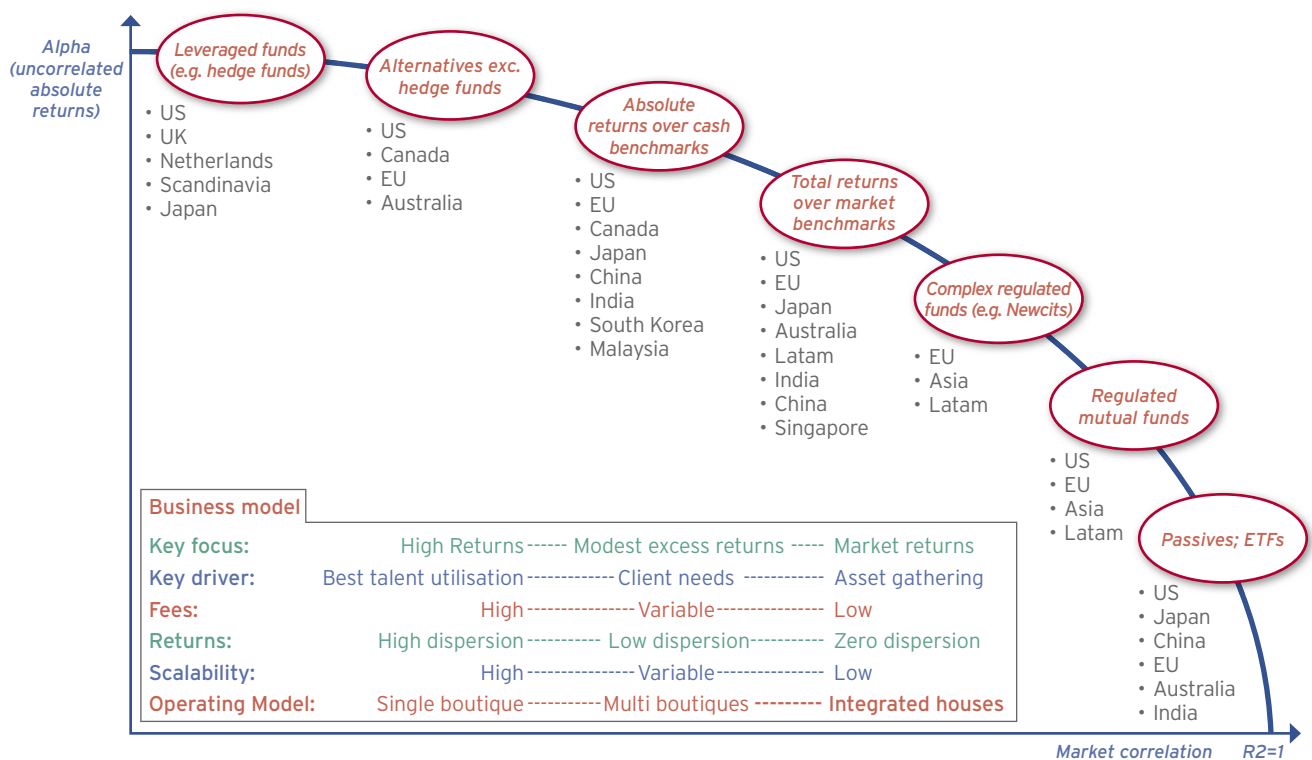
Alpha (uncorrelated absolute returns)

Leveraged funds (e.g. hedge funds)
• US
• UK
• Netherlands
• Scandinavia
• Japan

Alternatives exc. hedge funds
• US
• Canada
• EU
• Australia

Absolute returns over cash benchmarks
• US
• EU
• Canada
• Japan
• China
• India
• South Korea
• Malaysia

Total returns over market benchmarks
• US
• EU
• Japan
• Australia
• Latam
• India
• China
• Singapore

Complex regulated funds (e.g. Newcits)
• EU
• Asia
• Latam

Regulated mutual funds
• US
• EU
• Asia
• Latam

Passives; ETFs
• US
• Japan
• China
• EU
• Australia
• India

Business model

| | | | |
|---|---|---|---|
| Key focus: | High Returns | Modest excess returns | Market returns |
| Key driver: | Best talent utilisation | Client needs | Asset gathering |
| Fees: | High | Variable | Low |
| Returns: | High dispersion | Low dispersion | Zero dispersion |
| Scalability: | High | Variable | Low |
| Operating Model: | Single boutique | Multi boutiques | Integrated houses |

Market correlation R2=1